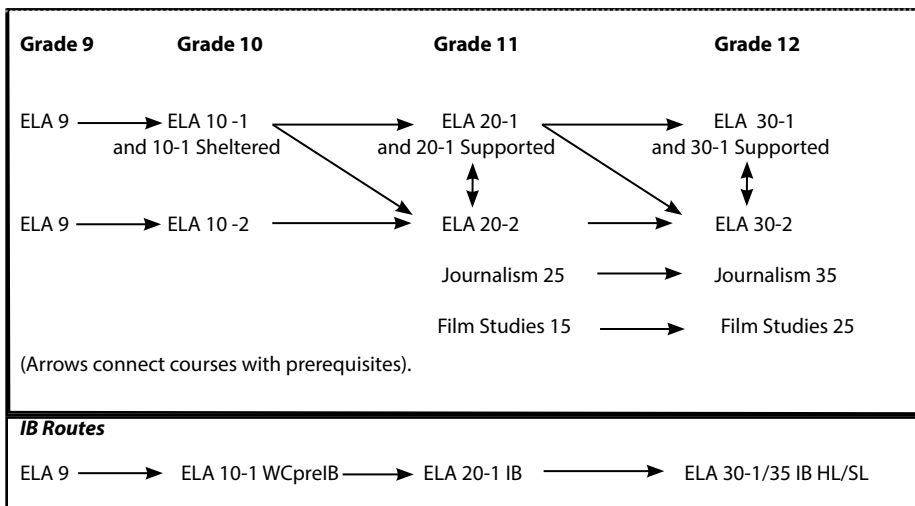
Grade 9 Grade 10 Grade 11 Grade 12

ELA 9 ELA 10 -1 and 10-1 Sheltered ELA 20-1 and 20-1 Supported ELA 30-1 and 30-1 Supported

ELA 9 ELA 10 -2 ELA 20-2 ELA 30-2

Journalism 25 Journalism 35

Film Studies 15 Film Studies 25

(Arrows connect courses with prerequisites).

IB Routes

ELA 9 ELA 10-1 WCpreIB ELA 20-1 IB ELA 30-1/35 IB HL/SL